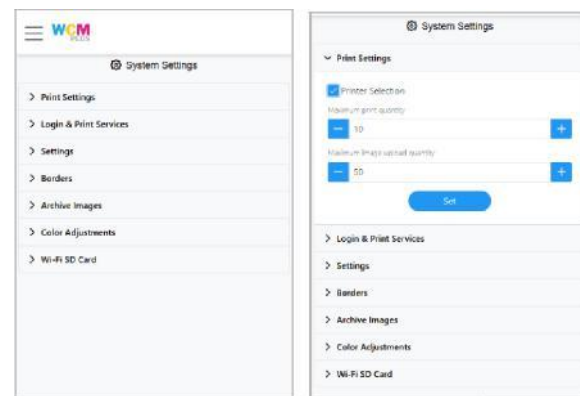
WCM PLUS

System Settings

> Print Settings

> Login & Print Services

> Settings

> Borders

> Archive Images

> Color Adjustments

> Wi-Fi SD Card

System Settings

Print Settings

Printer Selection

Maximum print quantity

10

Maximum image upload quantity

50

Set

> Login & Print Services

> Settings

> Borders

> Archive Images

> Color Adjustments

> Wi-Fi SD Card